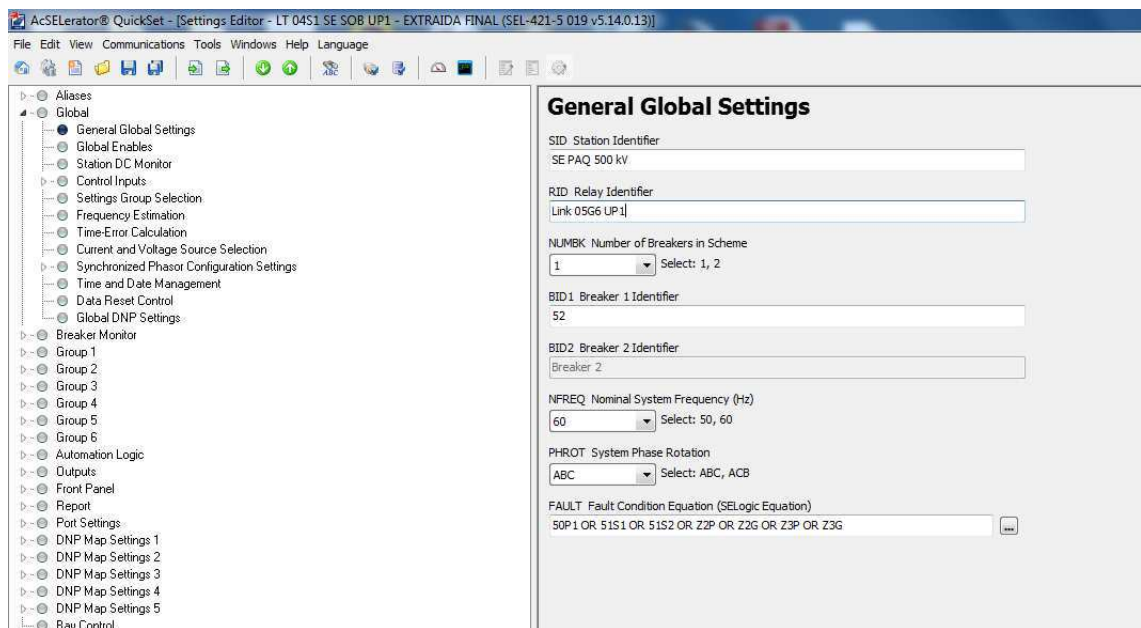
AcSELerator® QuickSet - [Settings Editor - LT 04S1 SE SOB UP1 - EXTRAIDA FINAL (SEL-421-5 019 v5.14.0.13)]

File Edit View Communications Tools Windows Help Language

Aliases
Global
General Global Settings
Global Enables
Station DC Monitor
Control Inputs
Settings Group Selection
Frequency Estimation
Time-Error Calculation
Current and Voltage Source Selection
Synchronized Phasor Configuration Settings
Time and Date Management
Data Reset Control
Global DNP Settings
Breaker Monitor
Group 1
Group 2
Group 3
Group 4
Group 5
Group 6
Automation Logic
Outputs
Front Panel
Report
Port Settings
DNP Map Settings 1
DNP Map Settings 2
DNP Map Settings 3
DNP Map Settings 4
DNP Map Settings 5
Bay Control

General Global Settings

SID Station Identifier
SE PAQ 500 kV

RID Relay Identifier
Link 05G6 UP1

NUMBK Number of Breakers in Scheme
1 Select: 1, 2

BID1 Breaker 1 Identifier
52

BID2 Breaker 2 Identifier
Breaker 2

NFREQ Nominal System Frequency (Hz)
60 Select: 50, 60

PHROT System Phase Rotation
ABC Select: ABC, ACB

FAULT Fault Condition Equation (SELogic Equation)
50P1 OR 51S1 OR 51S2 OR Z2P OR Z2G OR Z3P OR Z3G
...